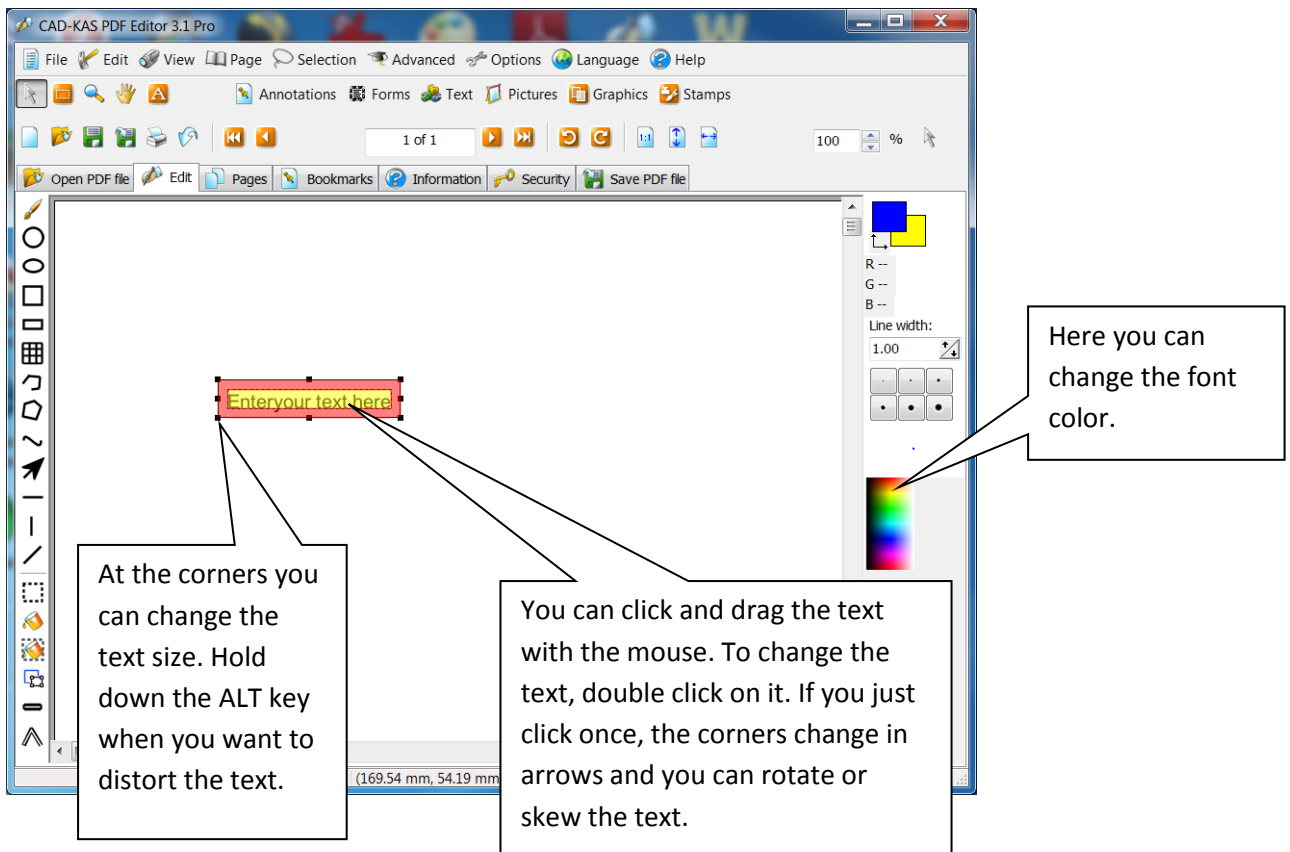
CAD-KAS PDF Editor 3.1 Pro

File Edit View Page Selection Advanced Options Language Help

Annotations Forms Text Pictures Graphics Stamps

1 of 1

100 %

Open PDF file Edit Pages Bookmarks Information Security Save PDF file

R --
G --
B --

Line width:
1.00

Enteryour text here

Here you can change the font color.

At the corners you can change the text size. Hold down the ALT key when you want to distort the text.

You can click and drag the text with the mouse. To change the text, double click on it. If you just click once, the corners change in arrows and you can rotate or skew the text.

(169.54 mm, 54.19 mm